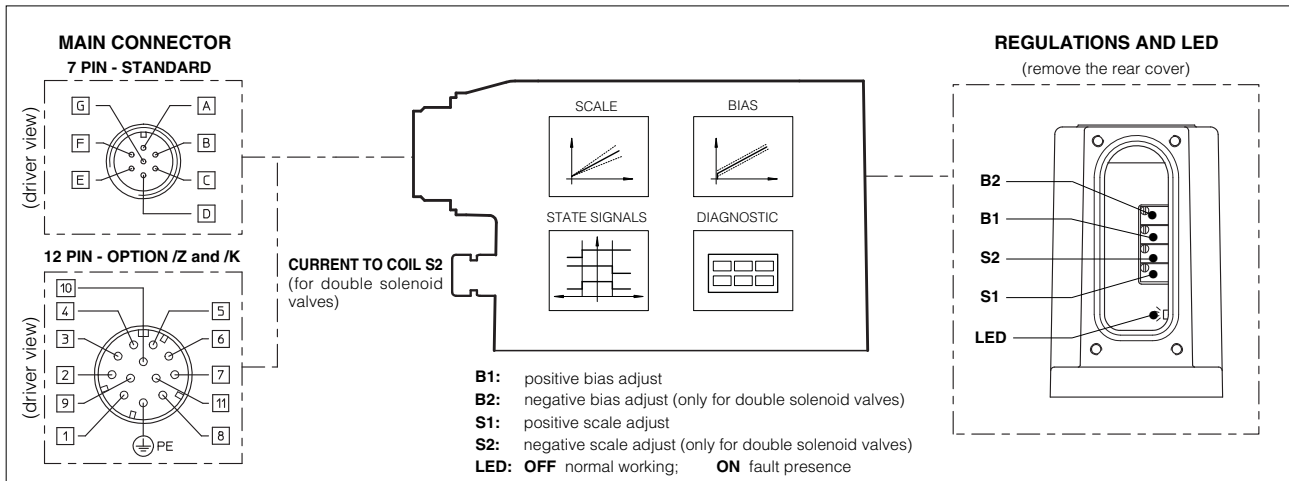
MAIN CONNECTOR
7 PIN - STANDARD

(driver view)

G A F B E C D

12 PIN - OPTION /Z and /K

(driver view)

10 4 5 3 6 2 7 9 11 1 8 PE

CURRENT TO COIL S2 (for double solenoid valves)

SCALE

BIAS

STATE SIGNALS

DIAGNOSTIC

REGULATIONS AND LED
(remove the rear cover)

B2
B1
S2
S1
LED

**B1:** positive bias adjust
**B2:** negative bias adjust (only for double solenoid valves)
**S1:** positive scale adjust
**S2:** negative scale adjust (only for double solenoid valves)
**LED:** **OFF** normal working; **ON** fault presence